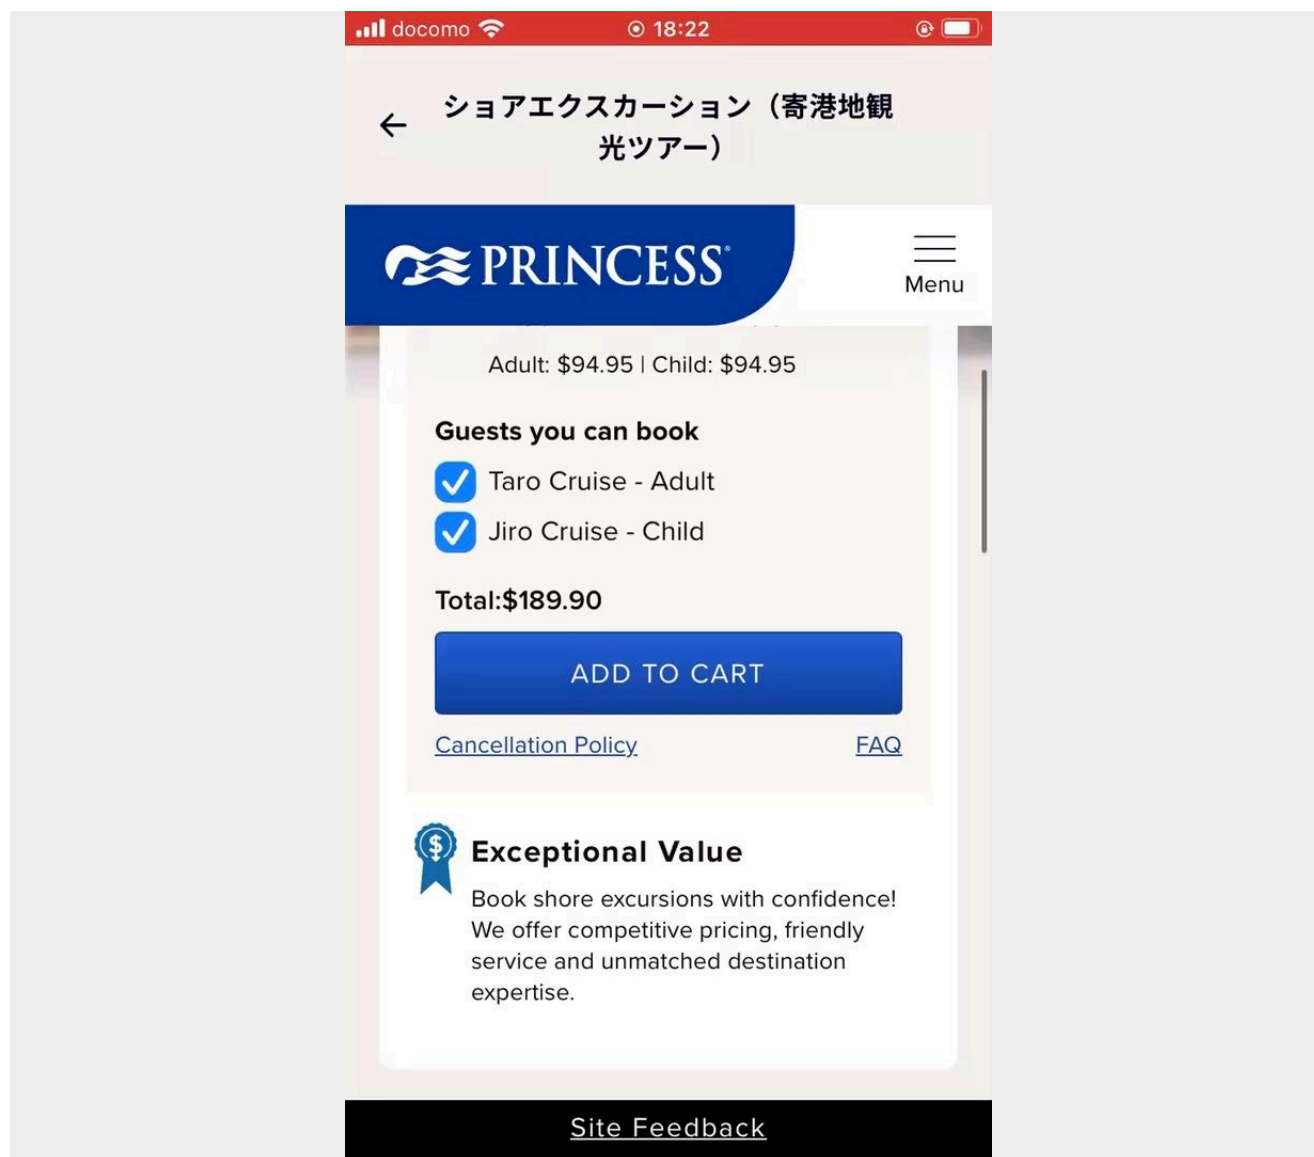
docomo 18:22

ショアエクスカーション（寄港地観光ツアー）

PRINCESS®

Menu

Adult: $94.95 | Child: $94.95

Guests you can book

Taro Cruise - Adult

Jiro Cruise - Child

Total:$189.90

ADD TO CART

Cancellation Policy

FAQ

Exceptional Value

Book shore excursions with confidence! We offer competitive pricing, friendly service and unmatched destination expertise.

Site Feedback